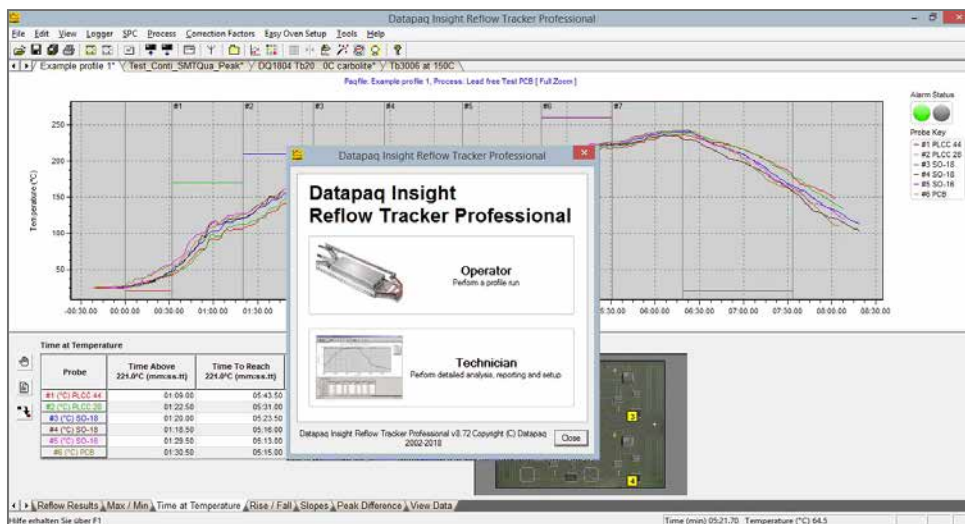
Datapaq Insight Reflow Tracker Professional

File Edit View Logger SPC Process Correction Factors Easy Oven Setup Tools Help

Example profile 1* Test_Conti_SMTQua_Peak* DQ1804 Tb20 0C carbolite* Tb3006 at 150C

Paqfile: Example profile 1, Process: Lead free Test PCB [ Full Zoom ]

#1 #2 #3 #4 #5 #6 #7

Alarm Status

Probe Key
#1 PLCC 44
#2 PLCC 20
#3 SO-18
#4 SO-18
#5 SO-16
#6 PCB

Temperature (°C)

250
200
150
100
50

-00:30:00 00:00:00 00:30:00 01:00:00 01:30:00 05:30:00 06:00:00 06:30:00 07:00:00 07:30:00 08:00:00 08:30:00

Datapaq Insight Reflow Tracker Professional

Datapaq Insight Reflow Tracker Professional

Operator
Perform a profile run

Technician
Perform detailed analysis, reporting and setup

Datapaq Insight Reflow Tracker Professional v8.72 Copyright (C) Datapaq 2002-2018

Close

Time at Temperature

| Probe | Time Above 221.0°C (mm:ss.tt) | Time To Reach 221.0°C (mm:ss.tt) |
|---|---|---|
| #1 (°C) PLCC 44 | 01:09.00 | 05:43.50 |
| #2 (°C) PLCC 20 | 01:22.50 | 05:31.00 |
| #3 (°C) SO-18 | 01:20.00 | 05:23.50 |
| #4 (°C) SO-18 | 01:18.50 | 05:16.00 |
| #5 (°C) SO-16 | 01:29.50 | 05:13.00 |
| #6 (°C) PCB | 01:30.50 | 05:15.00 |

3
4

Reflow Results Max / Min Time at Temperature Rise / Fall Slopes Peak Difference View Data

Hilfe erhalten Sie über F1

Time (min) 05:21.70 Temperature (°C) 64.5